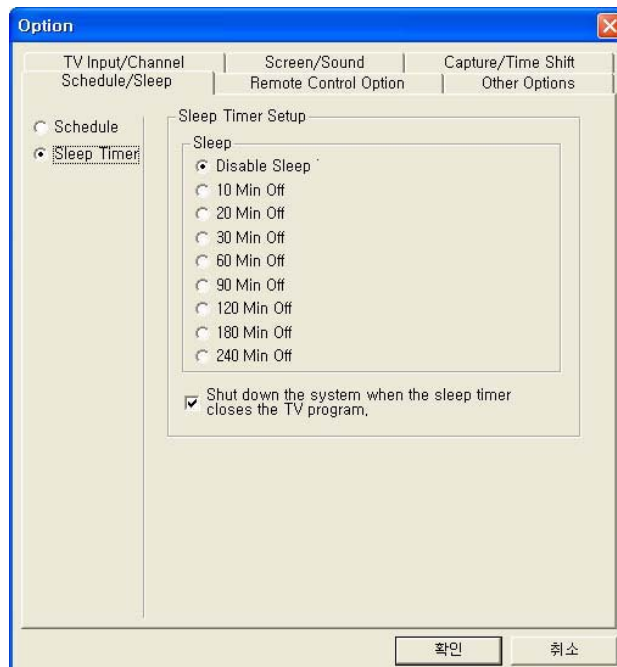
Option

TV Input/Channel | Screen/Sound | Capture/Time Shift
Schedule/Sleep | Remote Control Option | Other Options

Schedule
Sleep Timer

Sleep Timer Setup

Sleep

Disable Sleep
10 Min Off
20 Min Off
30 Min Off
60 Min Off
90 Min Off
120 Min Off
180 Min Off
240 Min Off

Shut down the system when the sleep timer closes the TV program.

확인 취소